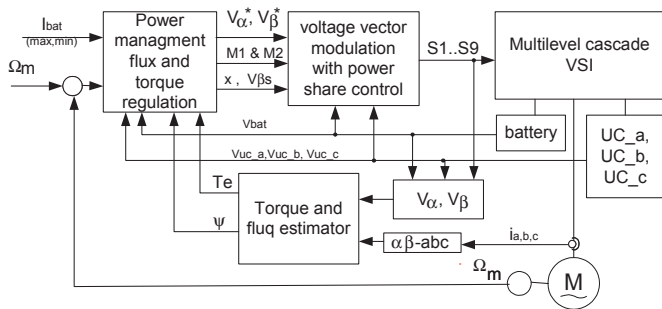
$I_{bat}$
(max,min)

$\Omega_m$

Power managment flux and torque regulation

$V_\alpha^*$, $V_\beta^*$

M1 & M2

x , Vβs

voltage vector modulation with power share control

S1..S9

Multilevel cascade VSI

Vbat

battery

Vuc_a,Vuc_b, Vuc_c

UC_a, UC_b, UC_c

Te

ψ

Torque and fluq estimator

$V_\alpha$, $V_\beta$

αβ-abc

$i_{a,b,c}$

$\Omega_m$

M